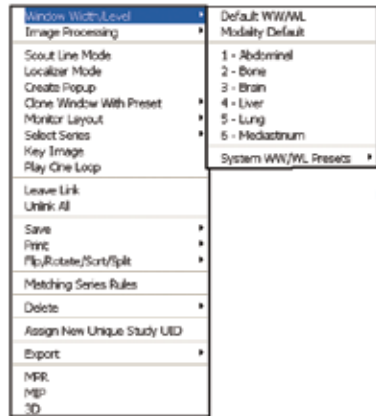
Window Width/Level
Image Processing

Scout Line Mode
Localizer Mode
Create Popup
Clone Window With Preset
Monitor Layout
Select Series
Key Image
Play Cine Loop

Leave Link
Unlink All

Save
Print
Flip/Rotate/Sort/Split

Matching Series Rules

Delete

Assign New Unique Study UID

Export

MPR
MIP
3D

Default WW/WL
Modality Default

1 - Abdominal
2 - Bone
3 - Brain
4 - Liver
5 - Lung
6 - Mediastinum

System WW/WL Presets